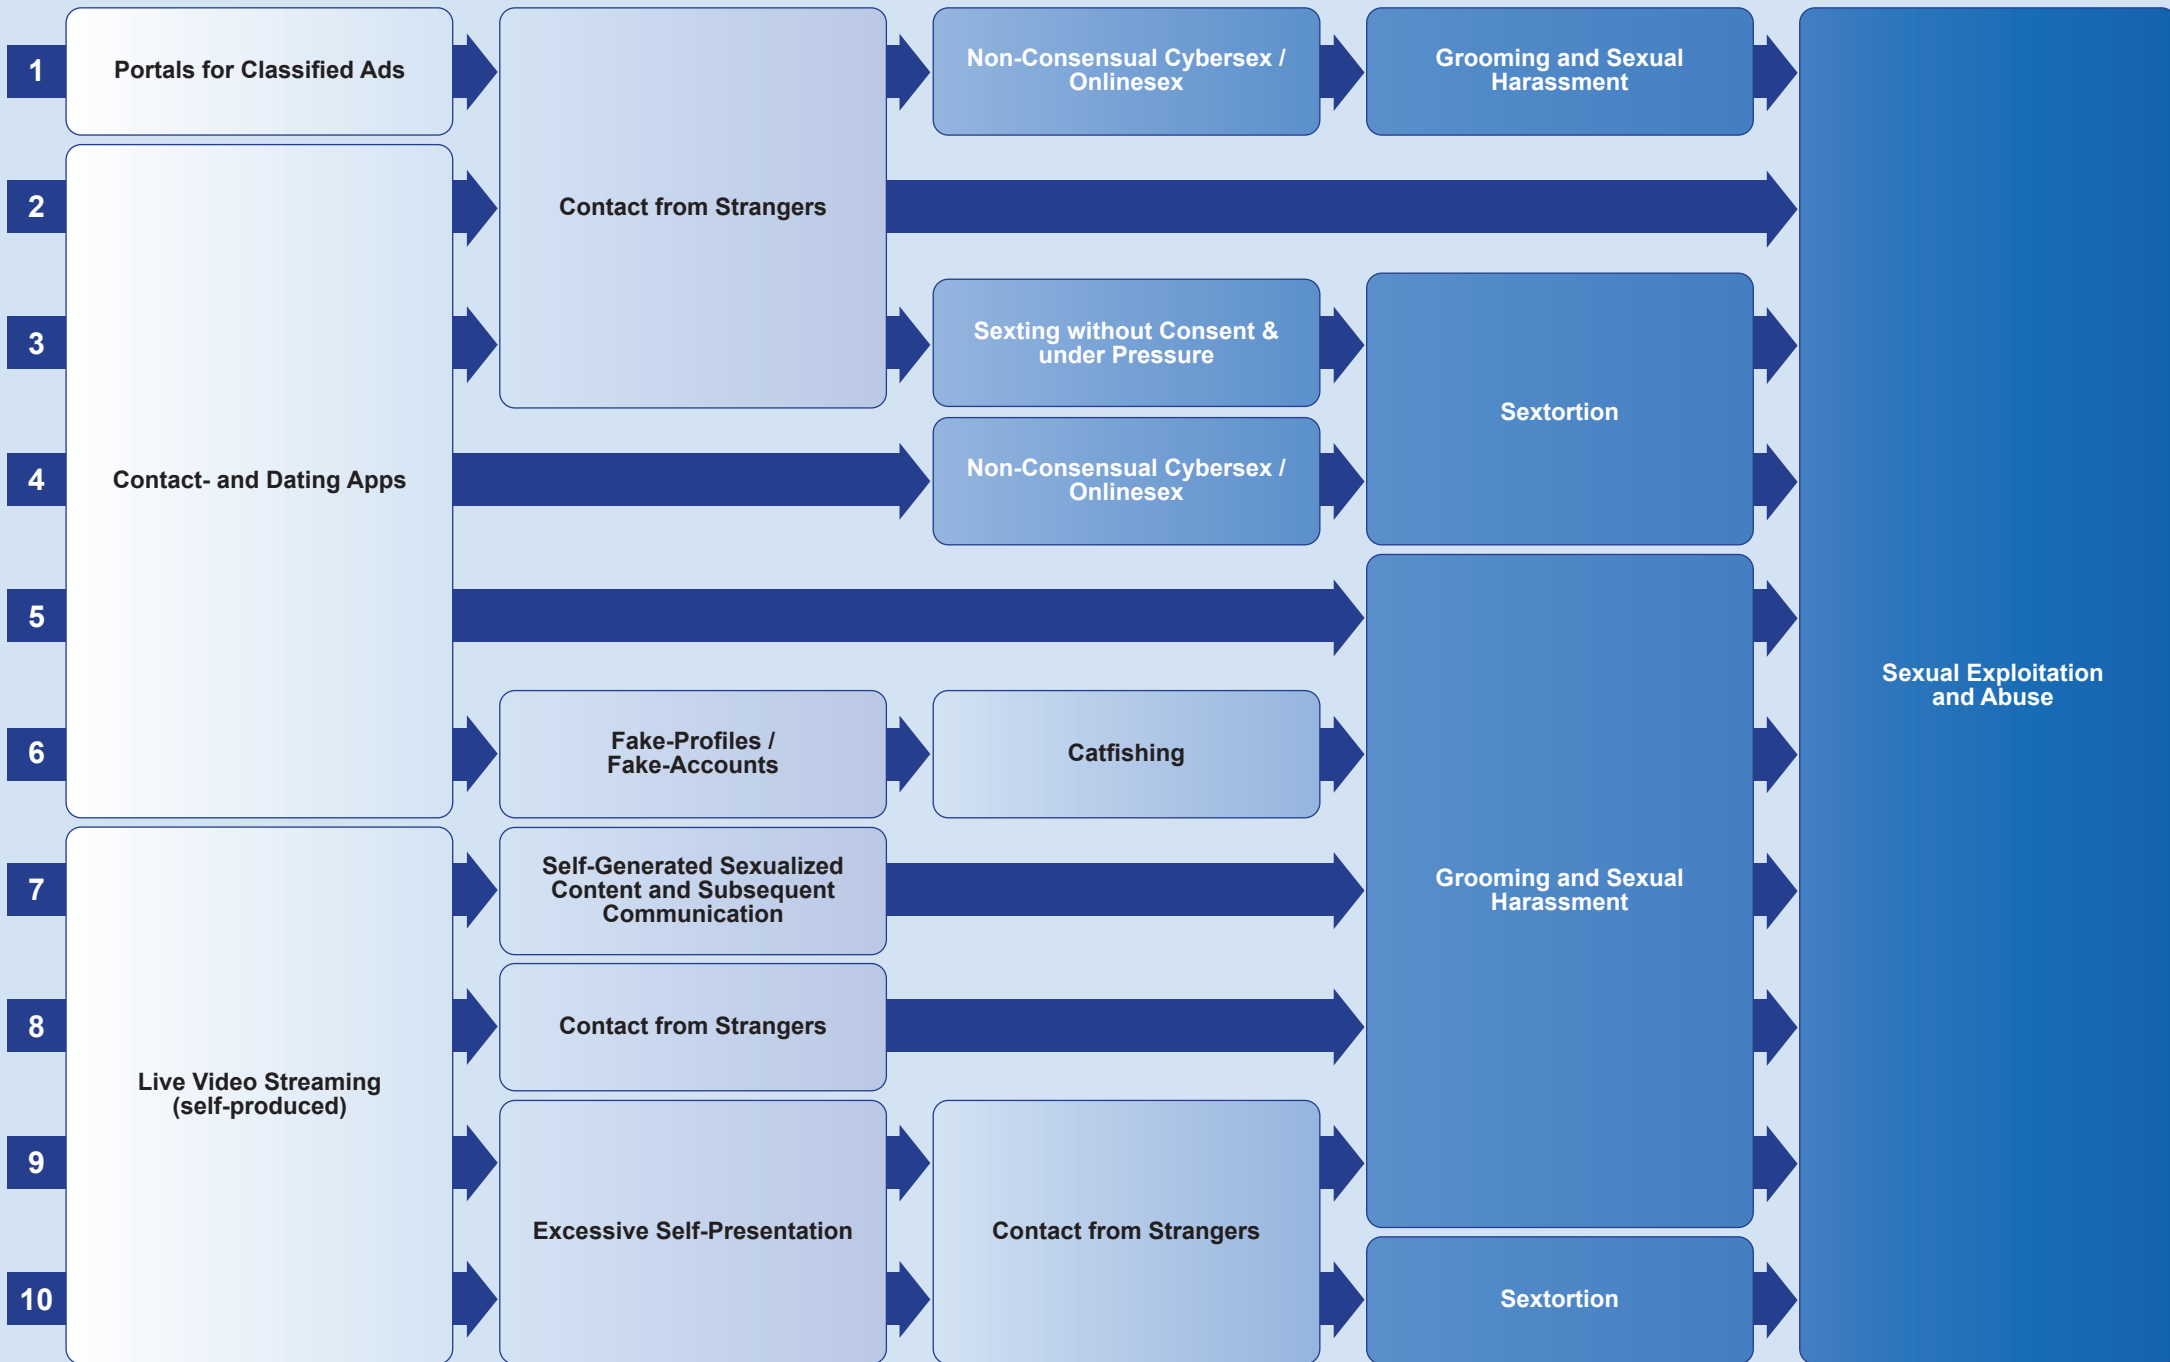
1
Portals for Classified Ads
Contact from Strangers
Non-Consensual Cybersex / Onlinesex
Grooming and Sexual Harassment

2

3
Sexting without Consent & under Pressure
Sextortion

4
Contact- and Dating Apps
Non-Consensual Cybersex / Onlinesex

5

Sexual Exploitation and Abuse

6
Fake-Profiles / Fake-Accounts
Catfishing

7
Self-Generated Sexualized Content and Subsequent Communication
Grooming and Sexual Harassment

8
Live Video Streaming (self-produced)
Contact from Strangers

9
Excessive Self-Presentation
Contact from Strangers

10
Sextortion